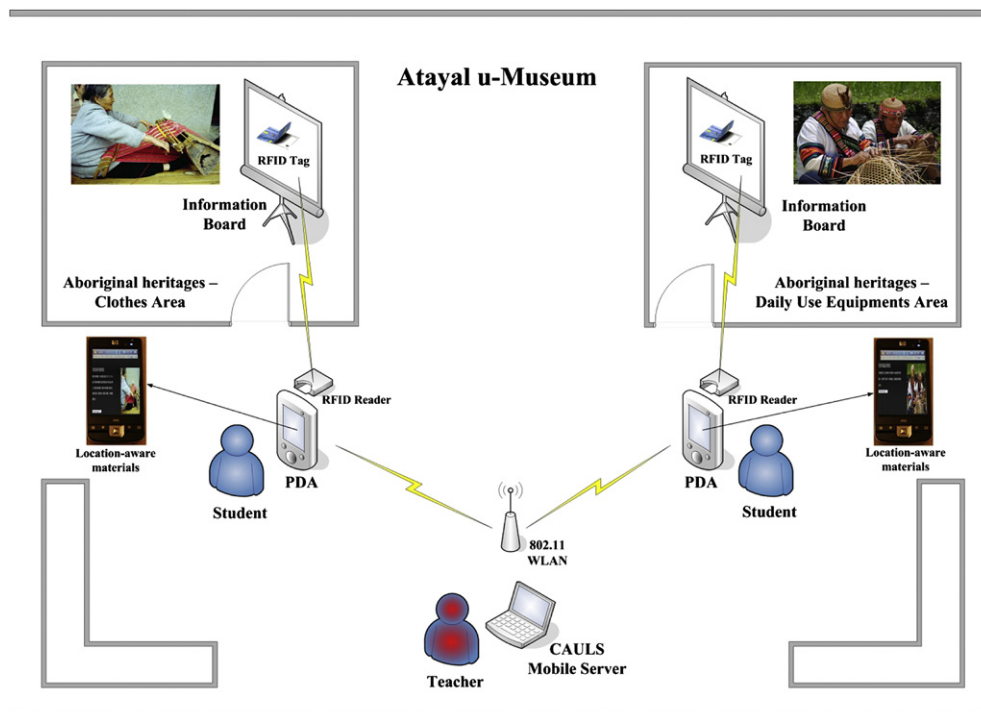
Atayal u-Museum

RFID Tag

Information Board

Aboriginal heritages – Clothes Area

RFID Tag

Information Board

Aboriginal heritages – Daily Use Equipments Area

Location-aware materials

RFID Reader

PDA

Student

RFID Reader

PDA

Student

Location-aware materials

802.11 WLAN

Teacher

CAULS Mobile Server